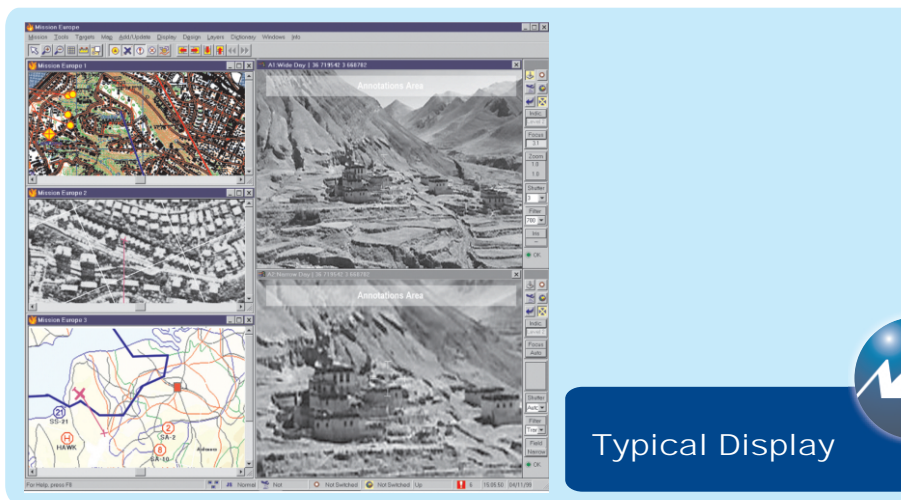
Mission Europe

Mission Tools Targets Map Add/Update Display Design Layers Dictionary Windows Info

Mission Europe 1

Mission Europe 2

Mission Europe 3

A1 Wide Day 1 36 719542 3 668782

Annotations Area

A2 Narrow Day 1 36 719542 3 668782

Annotations Area

Focus

Zoom

Shutter

Focus

Auto

Shutter

Auto

Field

Narrow

OK

OK

SS-21

HAWK

SA-2

SA-10

For Help, press F1

Normal

Not

Not Switched

Not Switched

Up

15:05:50 04/11/99

Typical Display